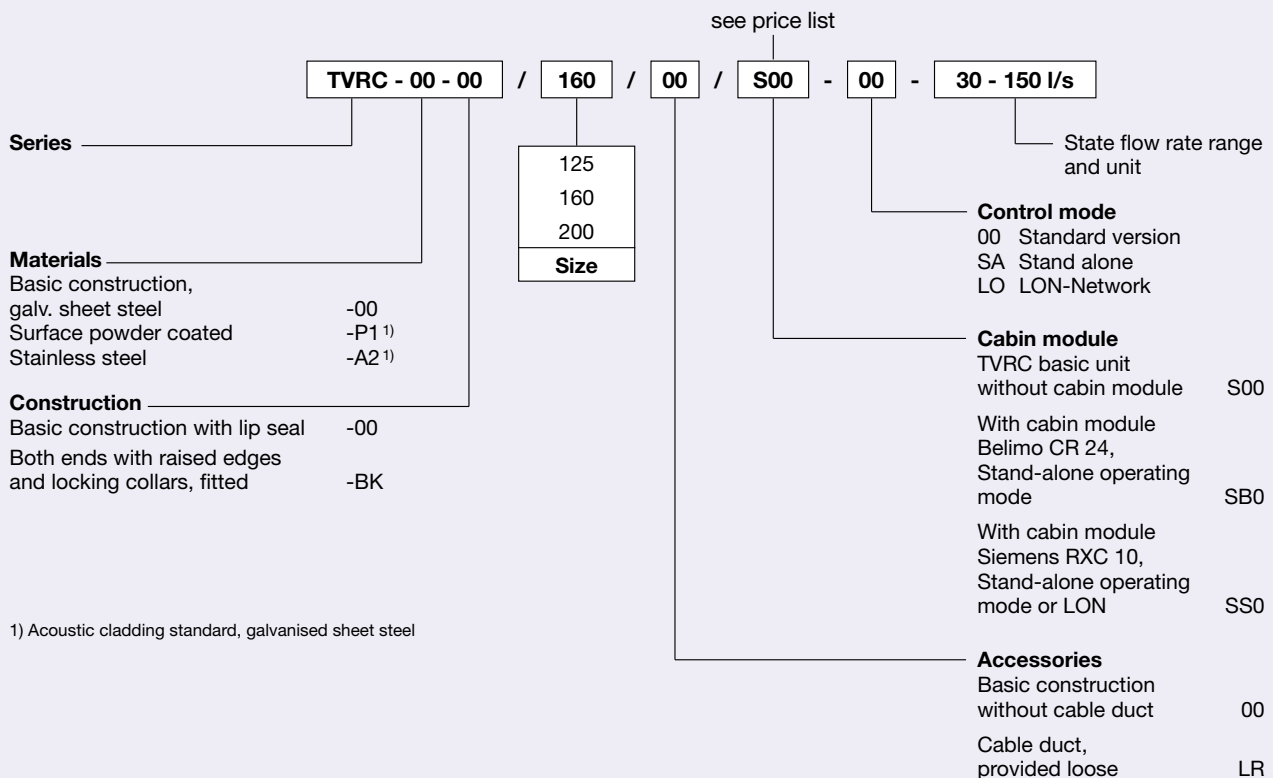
see price list

TVRC - 00 - 00 / 160 / 00 / S00 - 00 - 30 - 150 l/s

Series

State flow rate range and unit

125
160
200
Size

Control mode
00 Standard version
SA Stand alone
LO LON-Network

Materials
Basic construction, galv. sheet steel -00
Surface powder coated -P1 1)
Stainless steel -A2 1)

Cabin module
TVRC basic unit without cabin module S00

With cabin module Belimo CR 24, Stand-alone operating mode SB0

With cabin module Siemens RXC 10, Stand-alone operating mode or LON SS0

Construction
Basic construction with lip seal -00
Both ends with raised edges and locking collars, fitted -BK

1) Acoustic cladding standard, galvanised sheet steel

Accessories
Basic construction without cable duct 00

Cable duct, provided loose LR